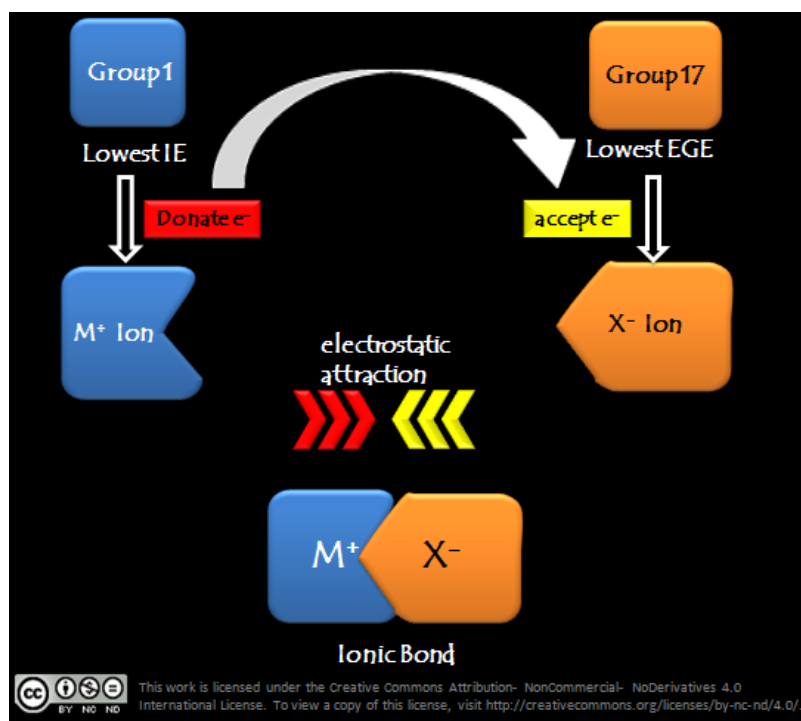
Group1

Lowest IE

Donate $e^-$

Group17

Lowest EGE

accept $e^-$

$M^+$ Ion

$X^-$ Ion

electrostatic attraction

$M^+$

$X^-$

Ionic Bond

BY NC ND

This work is licensed under the Creative Commons Attribution- NonCommercial- NoDerivatives 4.0 International License. To view a copy of this license, visit http://creativecommons.org/licenses/by-nc-nd/4.0/.